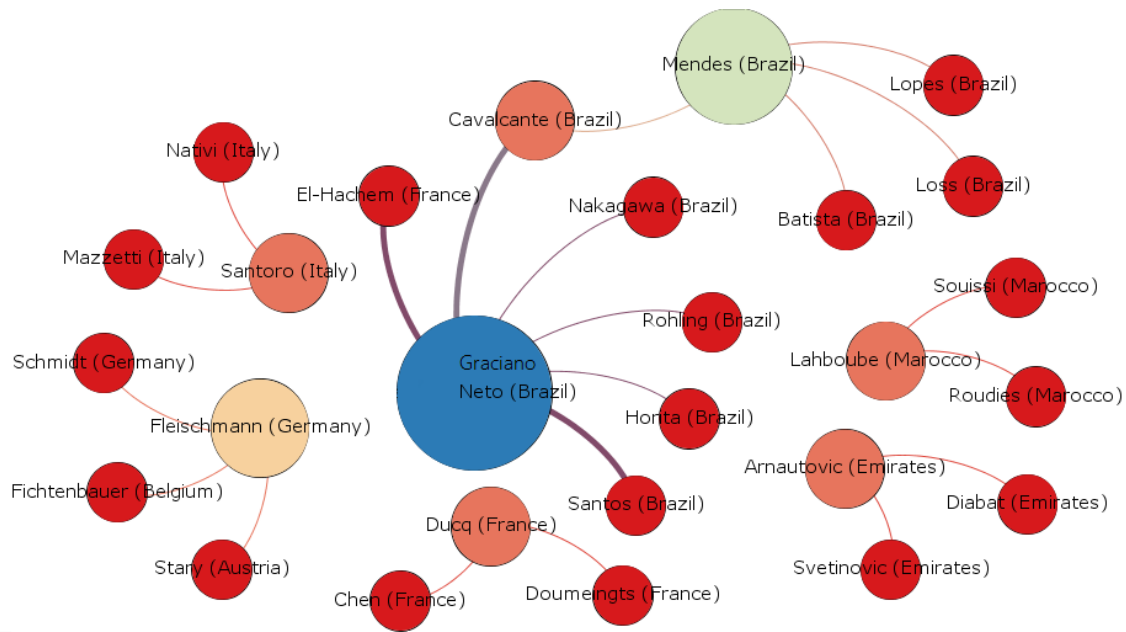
Mendes (Brazil)
Lopes (Brazil)
Cavalcante (Brazil)
Loss (Brazil)
Nativi (Italy)
El-Hachem (France)
Nakagawa (Brazil)
Batista (Brazil)
Mazzetti (Italy)
Santoro (Italy)
Souissi (Marocco)
Rohling (Brazil)
Schmidt (Germany)
Graciano Neto (Brazil)
Lahboube (Marocco)
Roudies (Marocco)
Fleischmann (Germany)
Honta (Brazil)
Arnautovic (Emirates)
Fichtenbauer (Belgium)
Santos (Brazil)
Diabat (Emirates)
Ducq (France)
Stany (Austria)
Svetinovic (Emirates)
Doumeingts (France)
Chen (France)